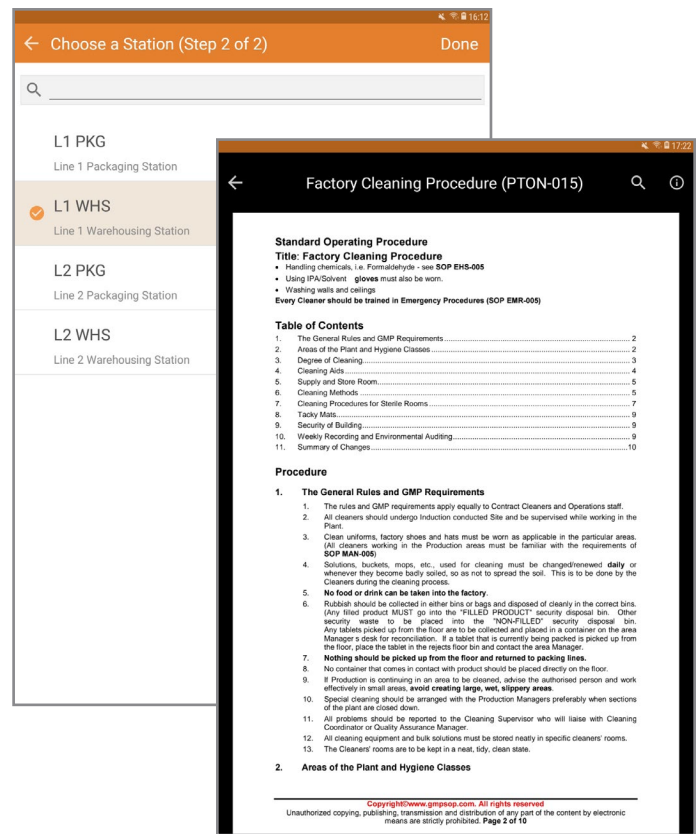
16:12

← Choose a Station (Step 2 of 2) Done

L1 PKG
Line 1 Packaging Station

L1 WHS
Line 1 Warehousing Station

L2 PKG
Line 2 Packaging Station

L2 WHS
Line 2 Warehousing Station

17:22

← Factory Cleaning Procedure (PTON-015)

Standard Operating Procedure
Title: Factory Cleaning Procedure
• Handling chemicals, i.e. Formaldehyde - see SOP EHS-005
• Using IPA/Solvent gloves must also be worn.
• Washing walls and ceilings
Every Cleaner should be trained in Emergency Procedures (SOP EMR-005)

Table of Contents

| | | |
|---|---|---|
| 1. | The General Rules and GMP Requirements | 2 |
| 2. | Areas of the Plant and Hygiene Classes | 2 |
| 3. | Degree of Cleaning | 3 |
| 4. | Cleaning Aids | 4 |
| 5. | Supply and Store Room | 5 |
| 6. | Cleaning Methods | 5 |
| 7. | Cleaning Procedures for Sterile Rooms | 7 |
| 8. | Tacky Mats | 9 |
| 9. | Security of Building | 9 |
| 10. | Weekly Recording and Environmental Auditing | 9 |
| 11. | Summary of Changes | 10 |

Procedure

1. The General Rules and GMP Requirements
1. The rules and GMP requirements apply equally to Contract Cleaners and Operations staff.
2. All cleaners should undergo Induction conducted Site and be supervised while working in the Plant.
3. Clean uniforms, factory shoes and hats must be worn as applicable in the particular areas. (All cleaners working in the Production areas must be familiar with the requirements of SOP MAN-005)
4. Solutions, buckets, mops, etc., used for cleaning must be changed/renewed daily or whenever they become badly soiled, so as not to spread the soil. This is to be done by the Cleaners during the cleaning process.
5. No food or drink can be taken into the factory.
6. Rubbish should be collected in either bins or bags and disposed of cleanly in the correct bins. (Any filled product MUST go into the "FILLED PRODUCT" security disposal bin. Other security waste to be placed into the "NON-FILLED" security disposal bin. Any tablets picked up from the floor are to be collected and placed in a container on the area Manager s desk for reconciliation. If a tablet that is currently being packed is picked up from the floor, place the tablet in the rejects floor bin and contact the area Manager.
7. Nothing should be picked up from the floor and returned to packing lines.
8. No container that comes in contact with product should be placed directly on the floor.
9. If Production is continuing in an area to be cleaned, advise the authorised person and work effectively in small areas, avoid creating large, wet, slippery areas.
10. Special cleaning should be arranged with the Production Managers preferably when sections of the plant are closed down.
11. All problems should be reported to the Cleaning Supervisor who will liaise with Cleaning Coordinator or Quality Assurance Manager.
12. All cleaning equipment and bulk solutions must be stored neatly in specific cleaners' rooms.
13. The Cleaners' rooms are to be kept in a neat, tidy, clean state.

2. Areas of the Plant and Hygiene Classes

Copyright©www.gmpsop.com. All rights reserved
Unauthorized copying, publishing, transmission and distribution of any part of the content by electronic means are strictly prohibited. Page 2 of 10